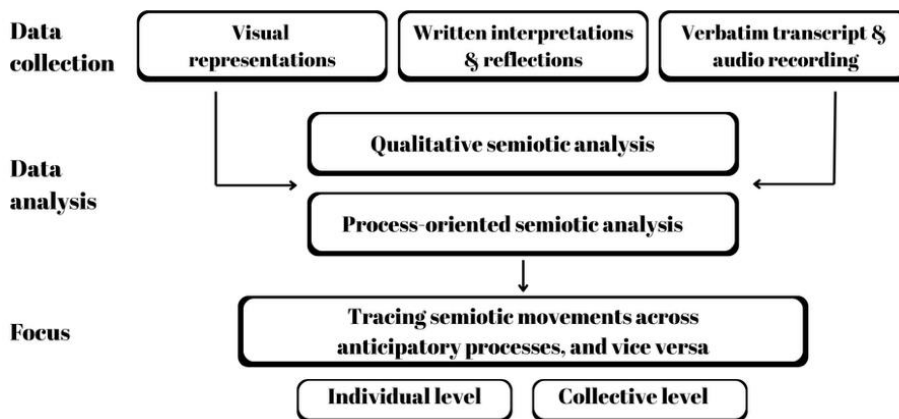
Data collection

Visual representations

Written interpretations & reflections

Verbatim transcript & audio recording

Data analysis

Qualitative semiotic analysis

Process-oriented semiotic analysis

Focus

Tracing semiotic movements across anticipatory processes, and vice versa

Individual level

Collective level